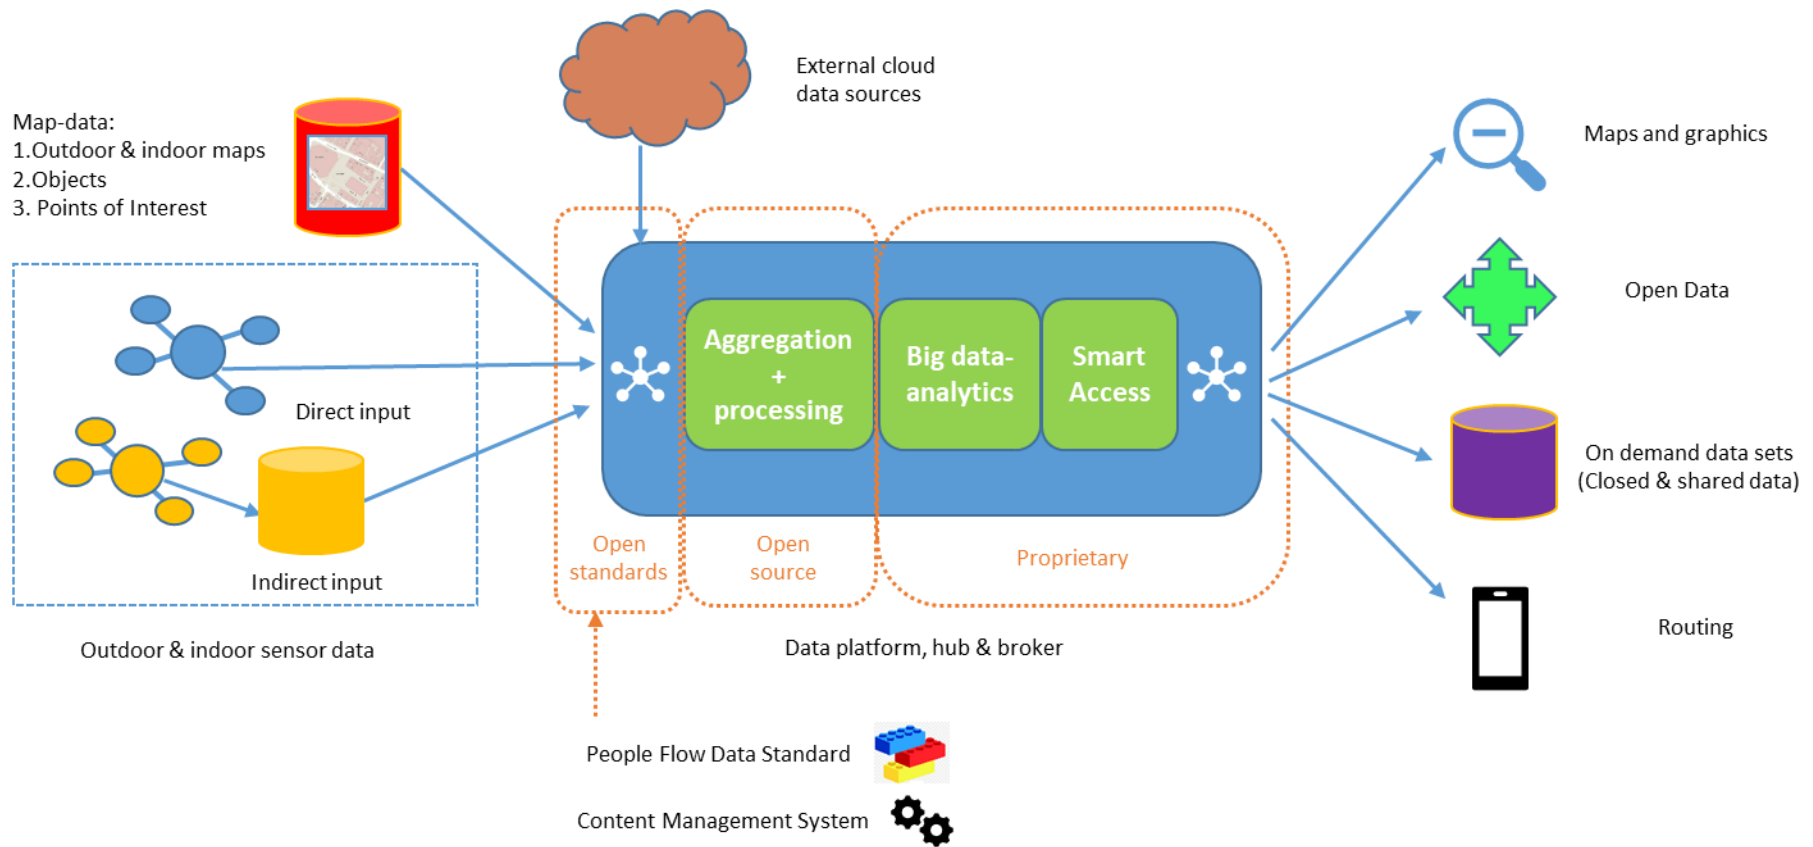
External cloud data sources

Map-data:
1.Outdoor & indoor maps
2.Objects
3. Points of Interest

Direct input

Indirect input

Outdoor & indoor sensor data

Aggregation + processing

Big data-analytics

Smart Access

Open standards

Open source

Proprietary

Data platform, hub & broker

Maps and graphics

Open Data

On demand data sets (Closed & shared data)

Routing

People Flow Data Standard

Content Management System